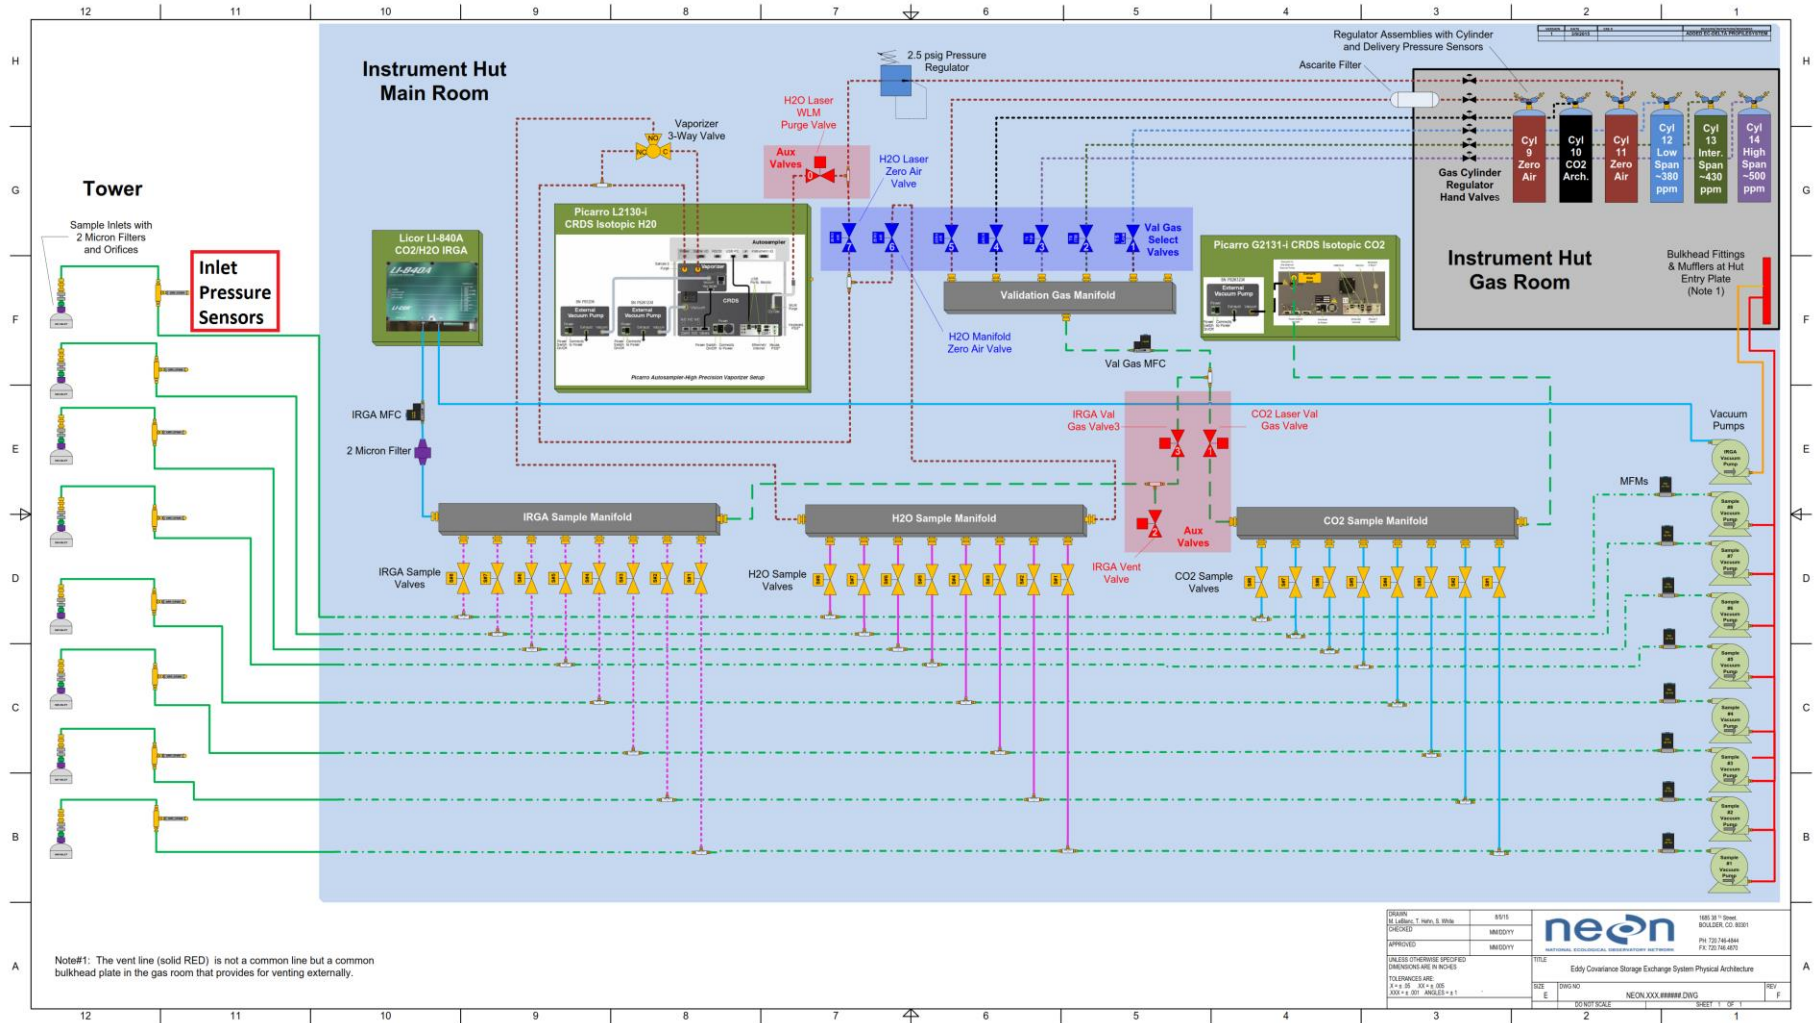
12 11 10 9 8 7 6 5 4 3 2 1

H G F E D C B A

Instrument Hut
Main Room

Tower

Sample Inlets with 2 Micron Filters and Orifices

Inlet Pressure Sensors

Licor LI-840A CO2/H2O IRGA

Picarro L2130-i CRDS Isotopic H2O

Picarro Autosampler-High Precision Vaporizer Setup

Vaporizer 3-Way Valve

2.5 psig Pressure Regulator

H2O Laser WLM Purge Valve

Aux Valves

H2O Laser Zero Air Valve

H2O Manifold Zero Air Valve

Val Gas Select Valves

Validation Gas Manifold

Val Gas MFC

Picarro G2131-i CRDS Isotopic CO2

Regulator Assemblies with Cylinder and Delivery Pressure Sensors

Ascarite Filter

Gas Cylinder Regulator Hand Valves

Cyl 9 Zero Air

Cyl 10 CO2 Arch.

Cyl 11 Zero Air

Cyl 12 Low Span ~380 ppm

Cyl 13 Inter. Span ~430 ppm

Cyl 14 High Span ~500 ppm

Instrument Hut
Gas Room

Bulkhead Fittings & Mufflers at Hut Entry Plate (Note 1)

IRGA MFC

2 Micron Filter

IRGA Val Gas Valve3

CO2 Laser Val Gas Valve

Aux Valves

IRGA Vent Valve

Vacuum Pumps

MFMs

IRGA Sample Manifold

H2O Sample Manifold

CO2 Sample Manifold

IRGA Sample Valves

H2O Sample Valves

CO2 Sample Valves

Note#1: The vent line (solid RED) is not a common line but a common bulkhead plate in the gas room that provides for venting externally.

neon
NATIONAL ECOLOGICAL OBSERVATORY NETWORK

Eddy Covariance Storage Exchange System Physical Architecture

NEON.XXX.######.DWG